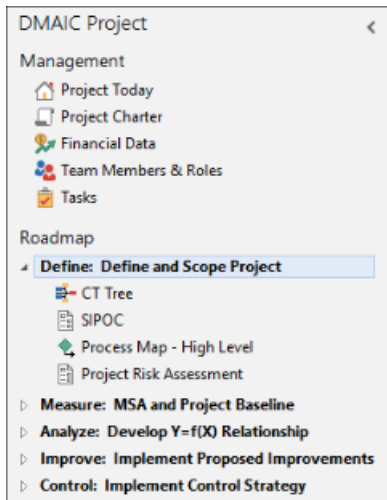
DMAIC Project

Management

Project Today

Project Charter

Financial Data

Team Members & Roles

Tasks

Roadmap

Define: Define and Scope Project

CT Tree

SIPOC

Process Map - High Level

Project Risk Assessment

Measure: MSA and Project Baseline

Analyze: Develop Y=f(X) Relationship

Improve: Implement Proposed Improvements

Control: Implement Control Strategy